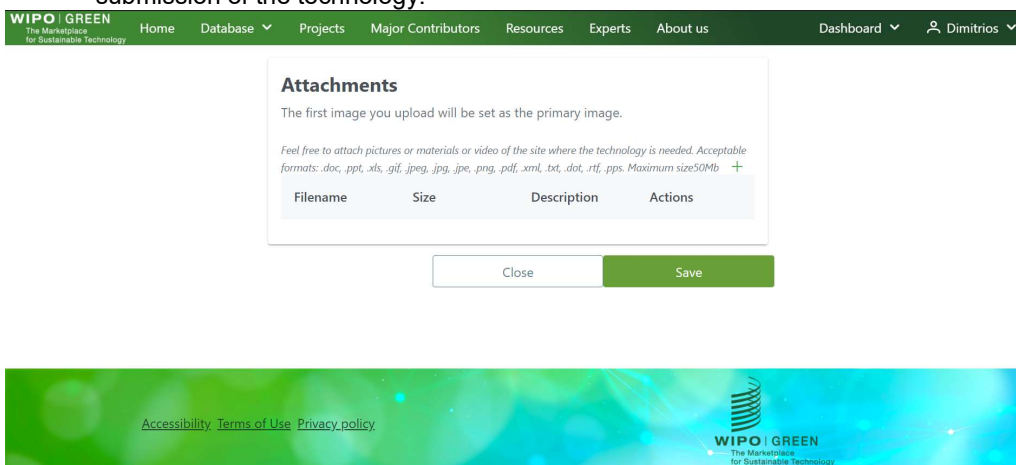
WIPO | GREEN
The Marketplace for Sustainable Technology

Home Database Projects Major Contributors Resources Experts About us Dashboard Dimitrios

submission of the technology.

Attachments

The first image you upload will be set as the primary image.

Feel free to attach pictures or materials or video of the site where the technology is needed. Acceptable formats: .doc, .ppt, .xls, .gif, .jpeg, .jpg, .jpe, .png, .pdf, .xml, .txt, .dot, .rtf, .pps. Maximum size50Mb +

| Filename | Size | Description | Actions |
|---|---|---|---|

Close Save

Accessibility Terms of Use Privacy policy

WIPO | GREEN
The Marketplace for Sustainable Technology